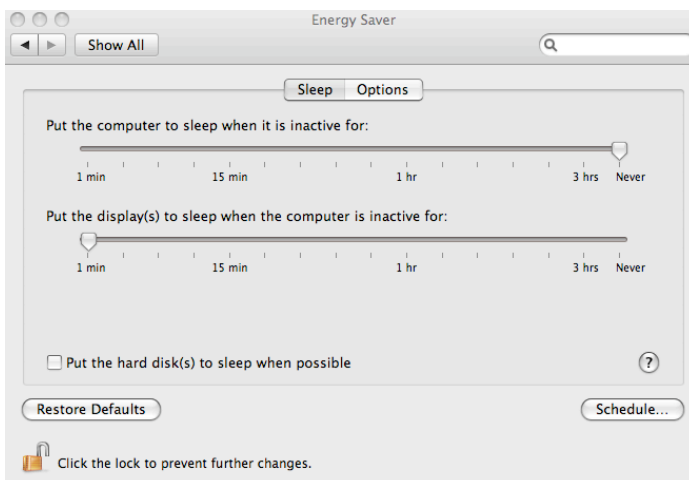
Energy Saver

Show All

Sleep Options

Put the computer to sleep when it is inactive for:

1 min 15 min 1 hr 3 hrs Never

Put the display(s) to sleep when the computer is inactive for:

1 min 15 min 1 hr 3 hrs Never

Put the hard disk(s) to sleep when possible

?

Restore Defaults

Schedule...

Click the lock to prevent further changes.